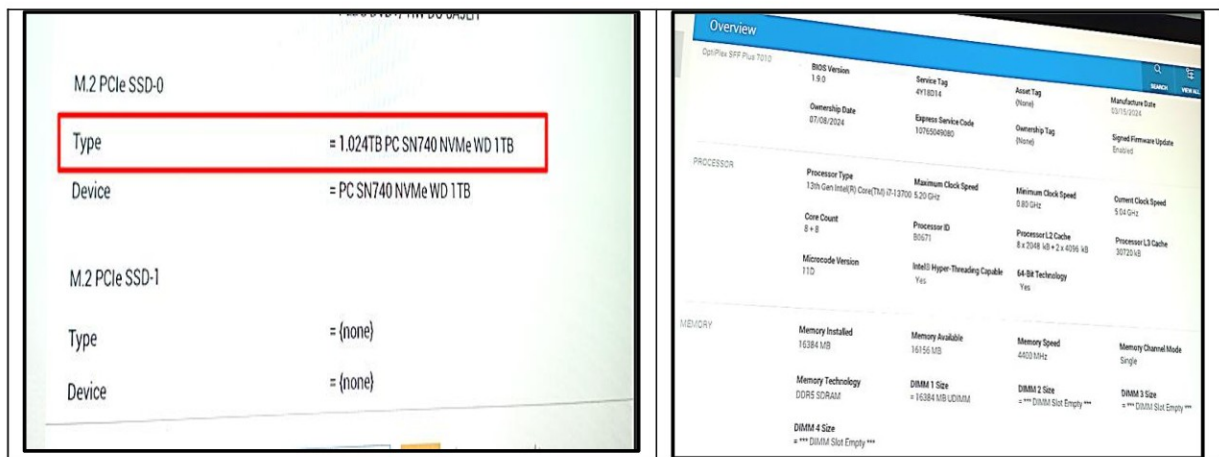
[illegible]

M.2 PCIe SSD-0

Type = 1.024TB PC SN740 NVMe WD 1TB

Device = PC SN740 NVMe WD 1TB

M.2 PCIe SSD-1

Type = {none}

Device = {none}

Overview

SEARCH VIEW ALL

OptiPlex SFF Plus 7010

BIOS Version
1.9.0

Service Tag
4Y18D14

Asset Tag
(None)

Manufacture Date
03/15/2024

Ownership Date
07/08/2024

Express Service Code
10765049080

Ownership Tag
(None)

Signed Firmware Update
Enabled

PROCESSOR

Processor Type
13th Gen Intel(R) Core(TM) i7-13700

Maximum Clock Speed
5.20 GHz

Minimum Clock Speed
0.80 GHz

Current Clock Speed
5.04 GHz

Core Count
8 + 8

Processor ID
B0671

Processor L2 Cache
8 x 2048 kB + 2 x 4096 kB

Processor L3 Cache
30720 kB

Microcode Version
11D

Intel® Hyper-Threading Capable
Yes

64-Bit Technology
Yes

MEMORY

Memory Installed
16384 MB

Memory Available
16156 MB

Memory Speed
4400 MHz

Memory Channel Mode
Single

Memory Technology
DDR5 SDRAM

DIMM 1 Size
= 16384 MB UDIMM

DIMM 2 Size
= *** DIMM Slot Empty ***

DIMM 3 Size
= *** DIMM Slot Empty ***

DIMM 4 Size
= *** DIMM Slot Empty ***